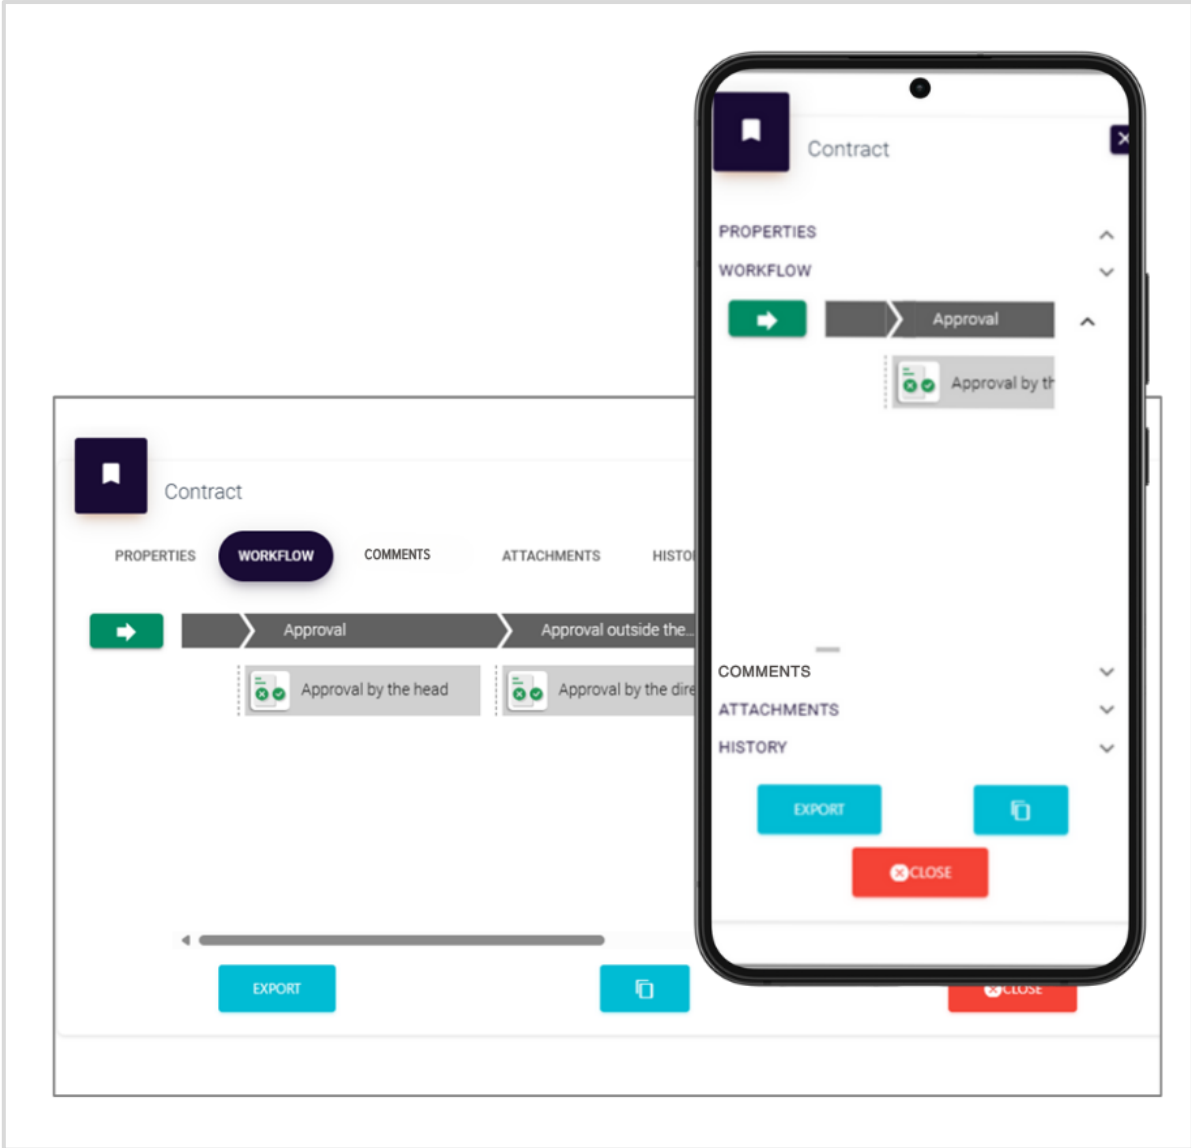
Contract

PROPERTIES

WORKFLOW

COMMENTS

ATTACHMENTS

HISTO

Approval

Approval outside the...

Approval by the head

Approval by the dire

EXPORT

CLOSE

Contract

PROPERTIES

WORKFLOW

Approval

Approval by th

COMMENTS

ATTACHMENTS

HISTORY

EXPORT

CLOSE